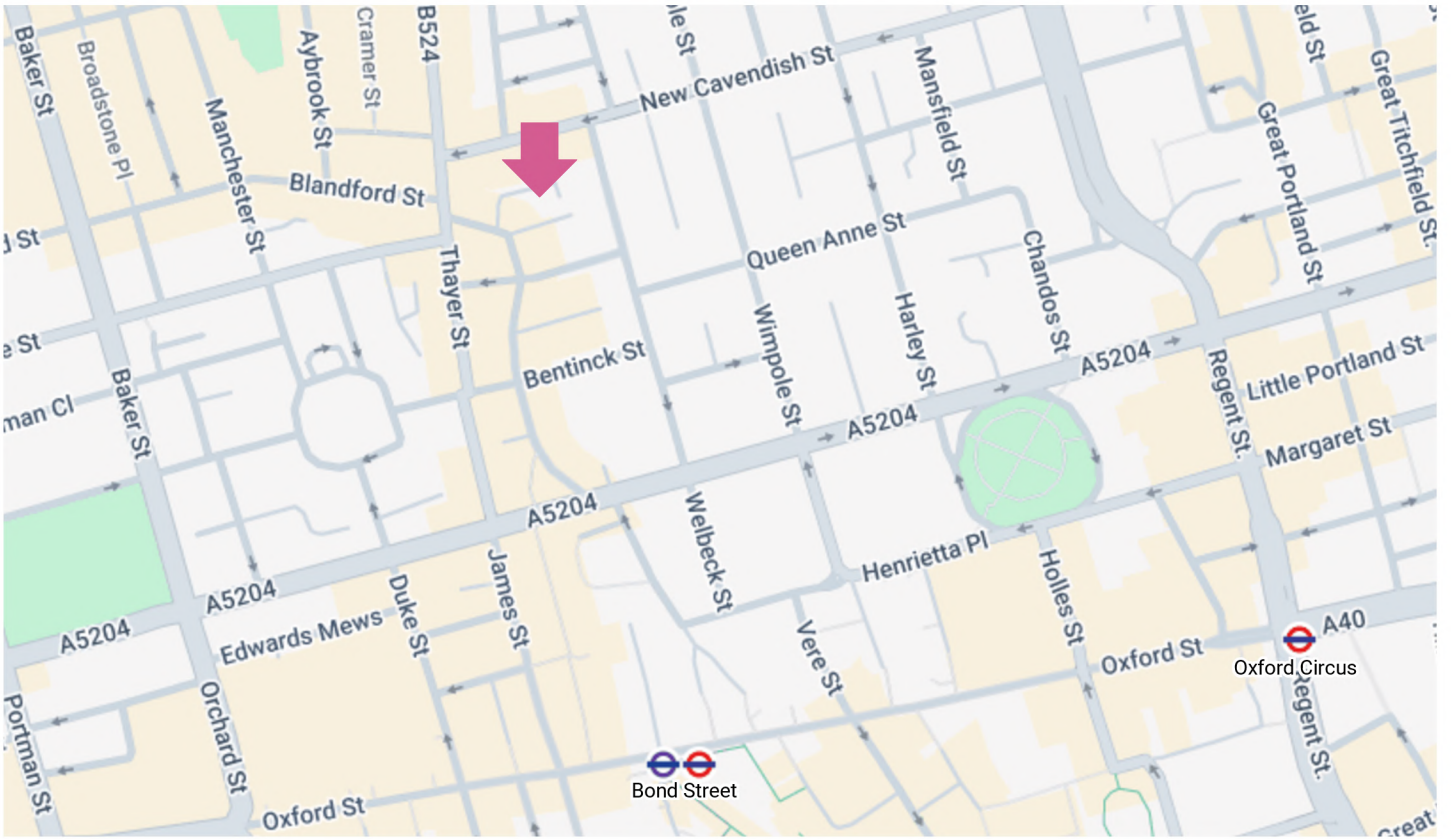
Baker St
Broadstone Pl
Manchester St
Aybrook St
Cramer St
B524
le St
New Cavendish St
Mansfield St
eld St
Great Portland St
Great Titchfield St
Blandford St
d St
Queen Anne St
Chandos St
Thayer St
Wimpole St
Harley St
e St
Bentinck St
A5204
Regent St
Little Portland St
man Cl
Baker St
A5204
Margaret St
A5204
Welbeck St
Henrietta Pl
A5204
James St
Duke St
A5204
Edwards Mews
Vere St
Holles St
Oxford St
A40
Oxford Circus
Regent St
Portman St
Orchard St
Bond Street
Oxford St
Great